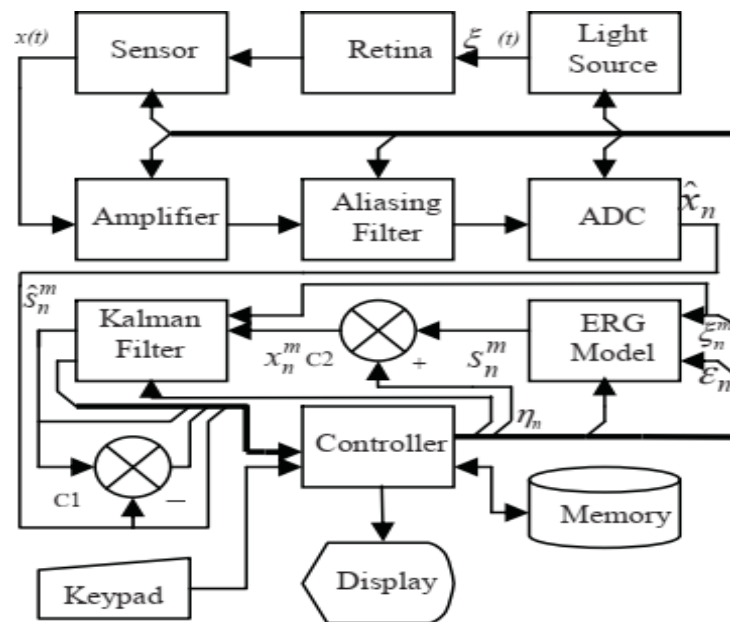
$x(t)$

Sensor

Retina

$\xi$ $(t)$

Light Source

Amplifier

Aliasing Filter

ADC

$\hat{x}_n$

$\hat{s}_n^m$

Kalman Filter

$x_n^m$ C2

+

$s_n^m$

ERG Model

$\xi_n^m$

$\varepsilon_n$

$\eta_n$

Controller

C1

$-$

Memory

Keypad

Display